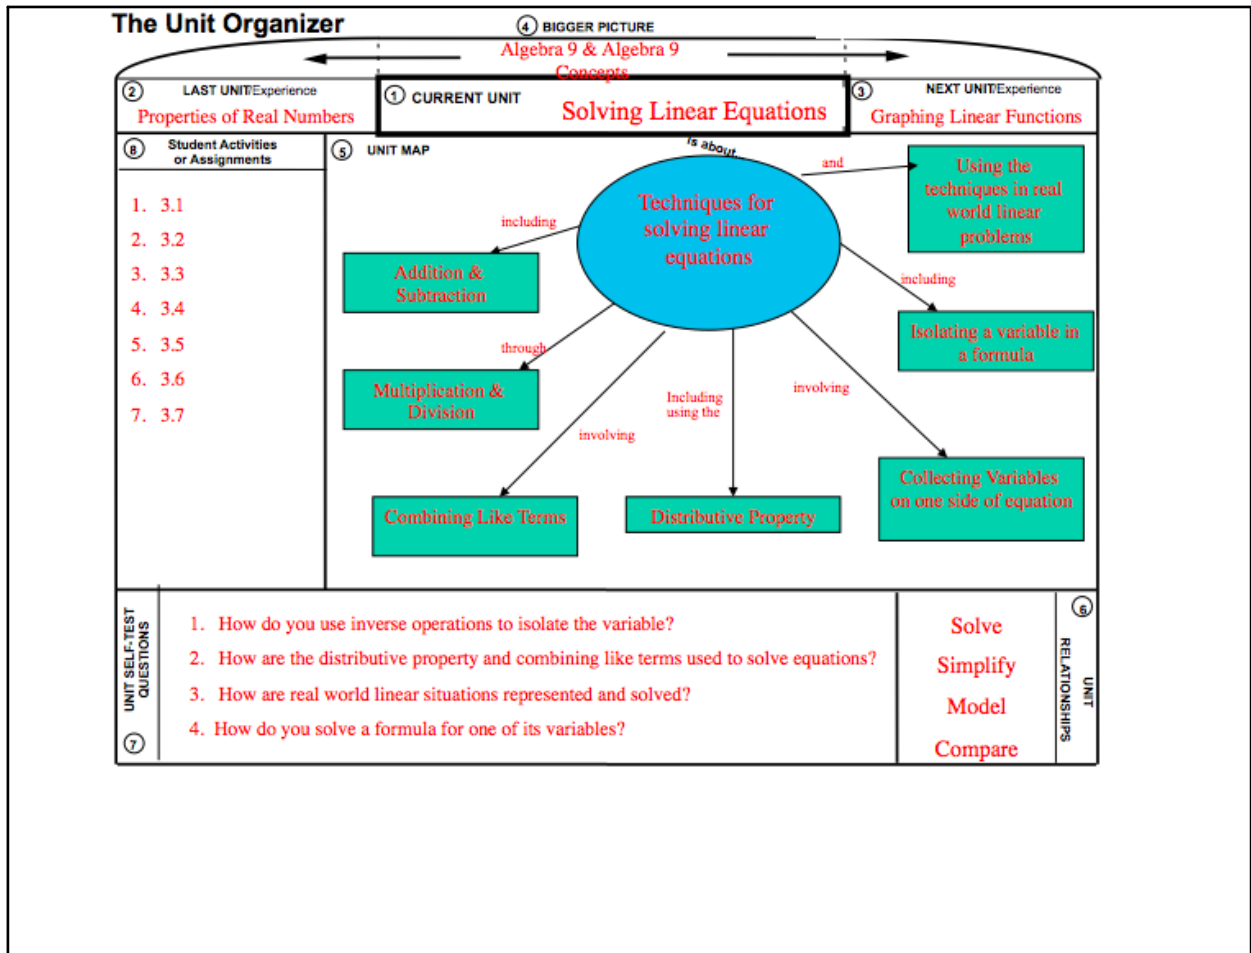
The Unit Organizer

④ BIGGER PICTURE
Algebra 9 & Algebra 9 Concepts

② LAST UNIT/Experience
Properties of Real Numbers

① CURRENT UNIT
Solving Linear Equations

③ NEXT UNIT/Experience
Graphing Linear Functions

⑧ Student Activities or Assignments

1. 3.1
2. 3.2
3. 3.3
4. 3.4
5. 3.5
6. 3.6
7. 3.7

⑤ UNIT MAP

is about

Techniques for solving linear equations

and

Using the techniques in real world linear problems

including

Addition & Subtraction

including

Isolating a variable in a formula

through

Multiplication & Division

Including using the

involving

involving

Combining Like Terms

Distributive Property

Collecting Variables on one side of equation

UNIT SELF-TEST QUESTIONS ⑦

1. How do you use inverse operations to isolate the variable?
2. How are the distributive property and combining like terms used to solve equations?
3. How are real world linear situations represented and solved?
4. How do you solve a formula for one of its variables?

Solve
Simplify
Model
Compare

⑥ UNIT RELATIONSHIPS